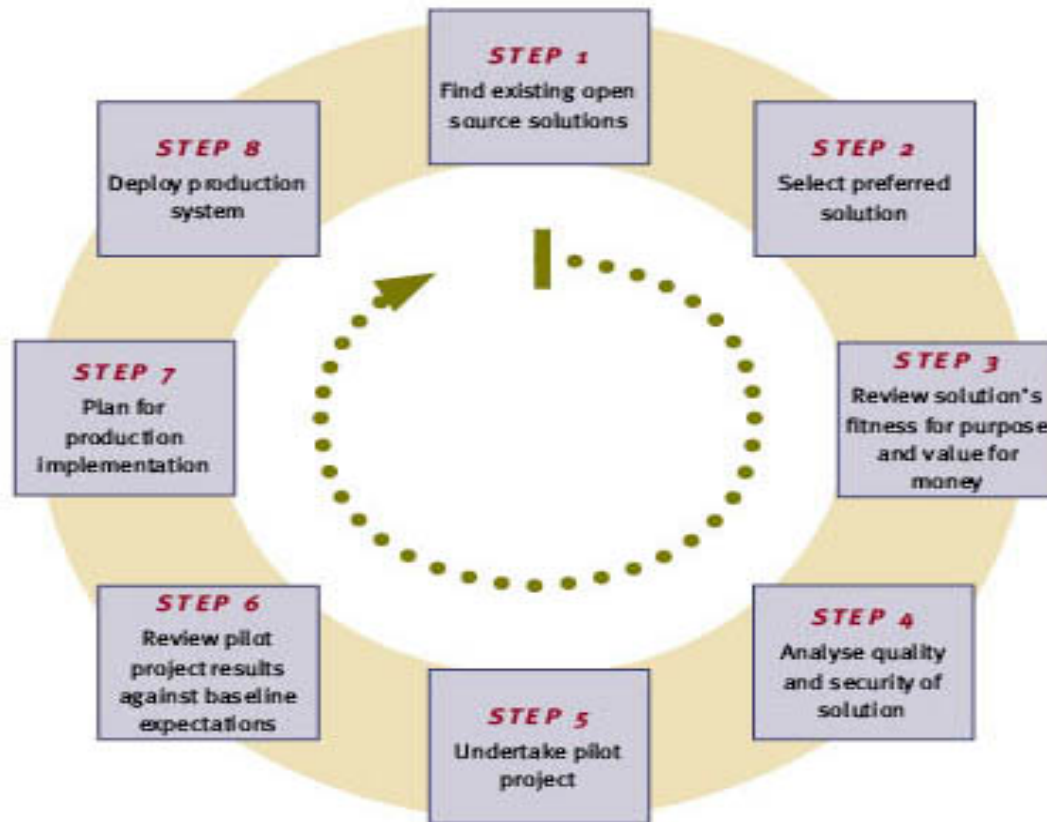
STEP 1
Find existing open source solutions

STEP 2
Select preferred solution

STEP 3
Review solution's fitness for purpose and value for money

STEP 4
Analyse quality and security of solution

STEP 5
Undertake pilot project

STEP 6
Review pilot project results against baseline expectations

STEP 7
Plan for production implementation

STEP 8
Deploy production system